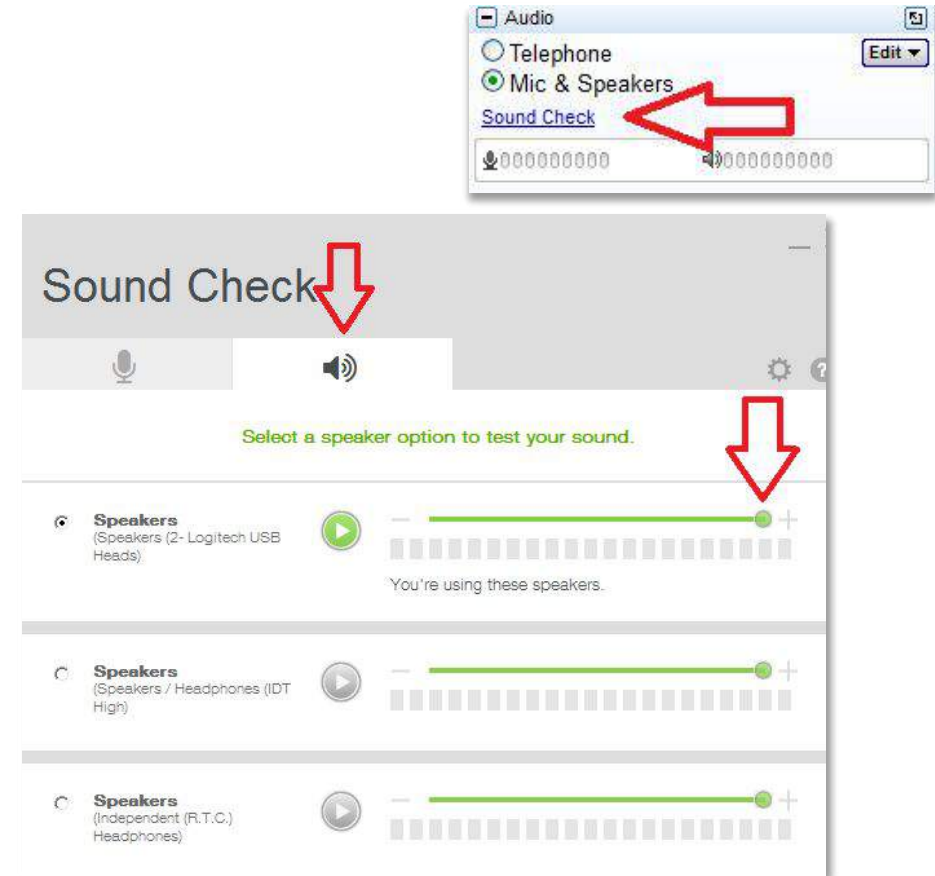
Audio
Telephone
Mic & Speakers
Edit
Sound Check
000000000
000000000

Sound Check

Select a speaker option to test your sound.

Speakers
(Speakers (2- Logitech USB Heads)

You're using these speakers.

Speakers
(Speakers / Headphones (IDT High)

Speakers
(Independent (R.T.C.) Headphones)